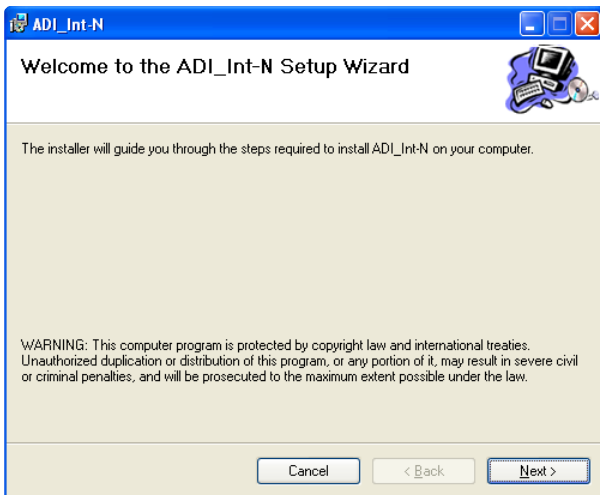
ADI_Int-N

Welcome to the ADI_Int-N Setup Wizard

The installer will guide you through the steps required to install ADI_Int-N on your computer.

WARNING: This computer program is protected by copyright law and international treaties. Unauthorized duplication or distribution of this program, or any portion of it, may result in severe civil or criminal penalties, and will be prosecuted to the maximum extent possible under the law.

Cancel

< Back

Next >